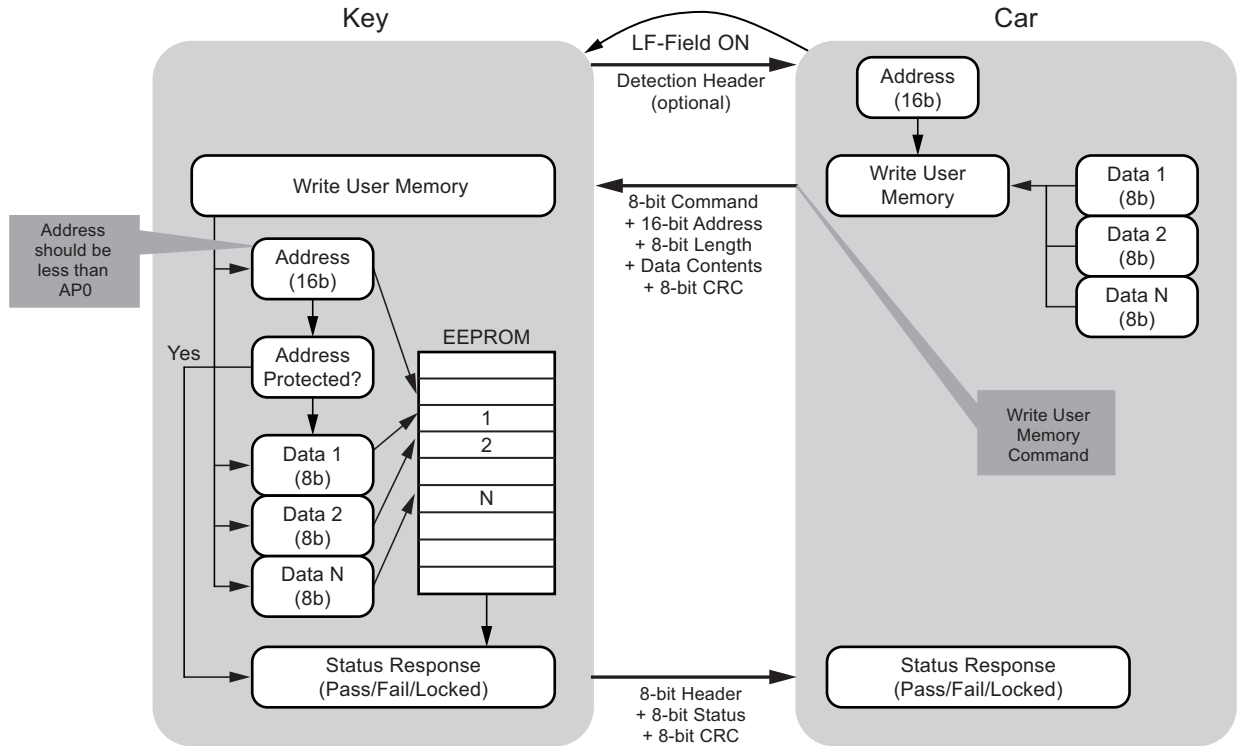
Key

Car

LF-Field ON

Detection Header (optional)

Address (16b)

Write User Memory

8-bit Command + 16-bit Address + 8-bit Length + Data Contents + 8-bit CRC

Write User Memory

Data 1 (8b)

Data 2 (8b)

Data N (8b)

Address should be less than AP0

Address (16b)

EEPROM

Yes

Address Protected?

1

2

N

Data 1 (8b)

Data 2 (8b)

Data N (8b)

Write User Memory Command

Status Response (Pass/Fail/Locked)

8-bit Header + 8-bit Status + 8-bit CRC

Status Response (Pass/Fail/Locked)